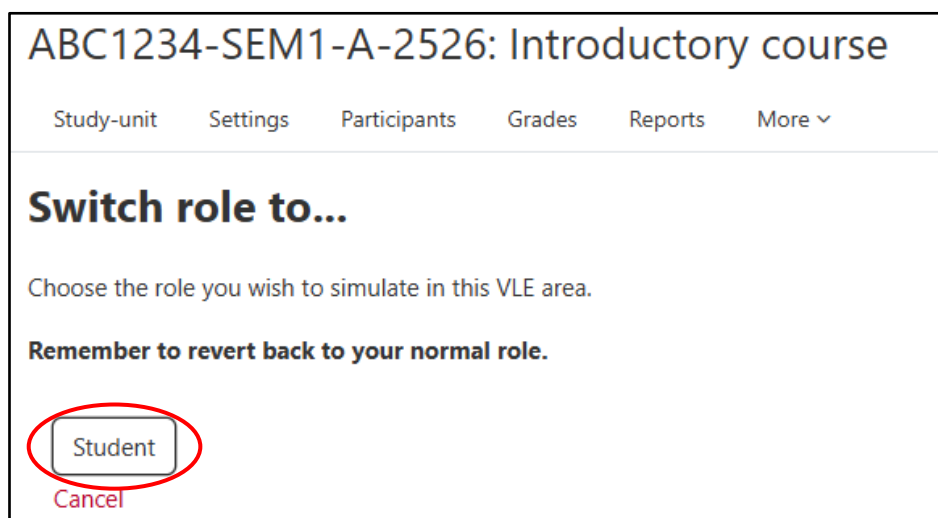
ABC1234-SEM1-A-2526: Introductory course

Study-unit Settings Participants Grades Reports More

Switch role to...

Choose the role you wish to simulate in this VLE area.

**Remember to revert back to your normal role.**

Student

Cancel